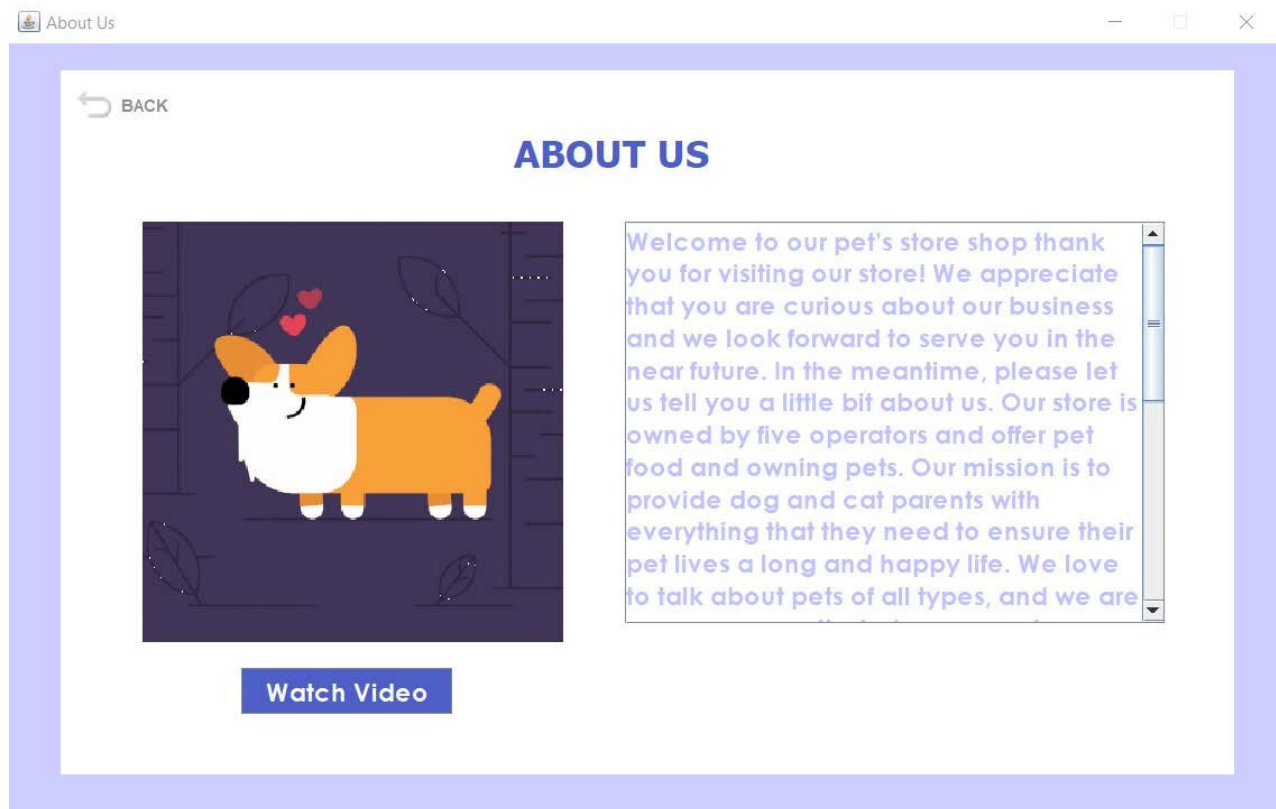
About Us

BACK

ABOUT US

Welcome to our pet's store shop thank you for visiting our store! We appreciate that you are curious about our business and we look forward to serve you in the near future. In the meantime, please let us tell you a little bit about us. Our store is owned by five operators and offer pet food and owning pets. Our mission is to provide dog and cat parents with everything that they need to ensure their pet lives a long and happy life. We love to talk about pets of all types, and we are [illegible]

Watch Video